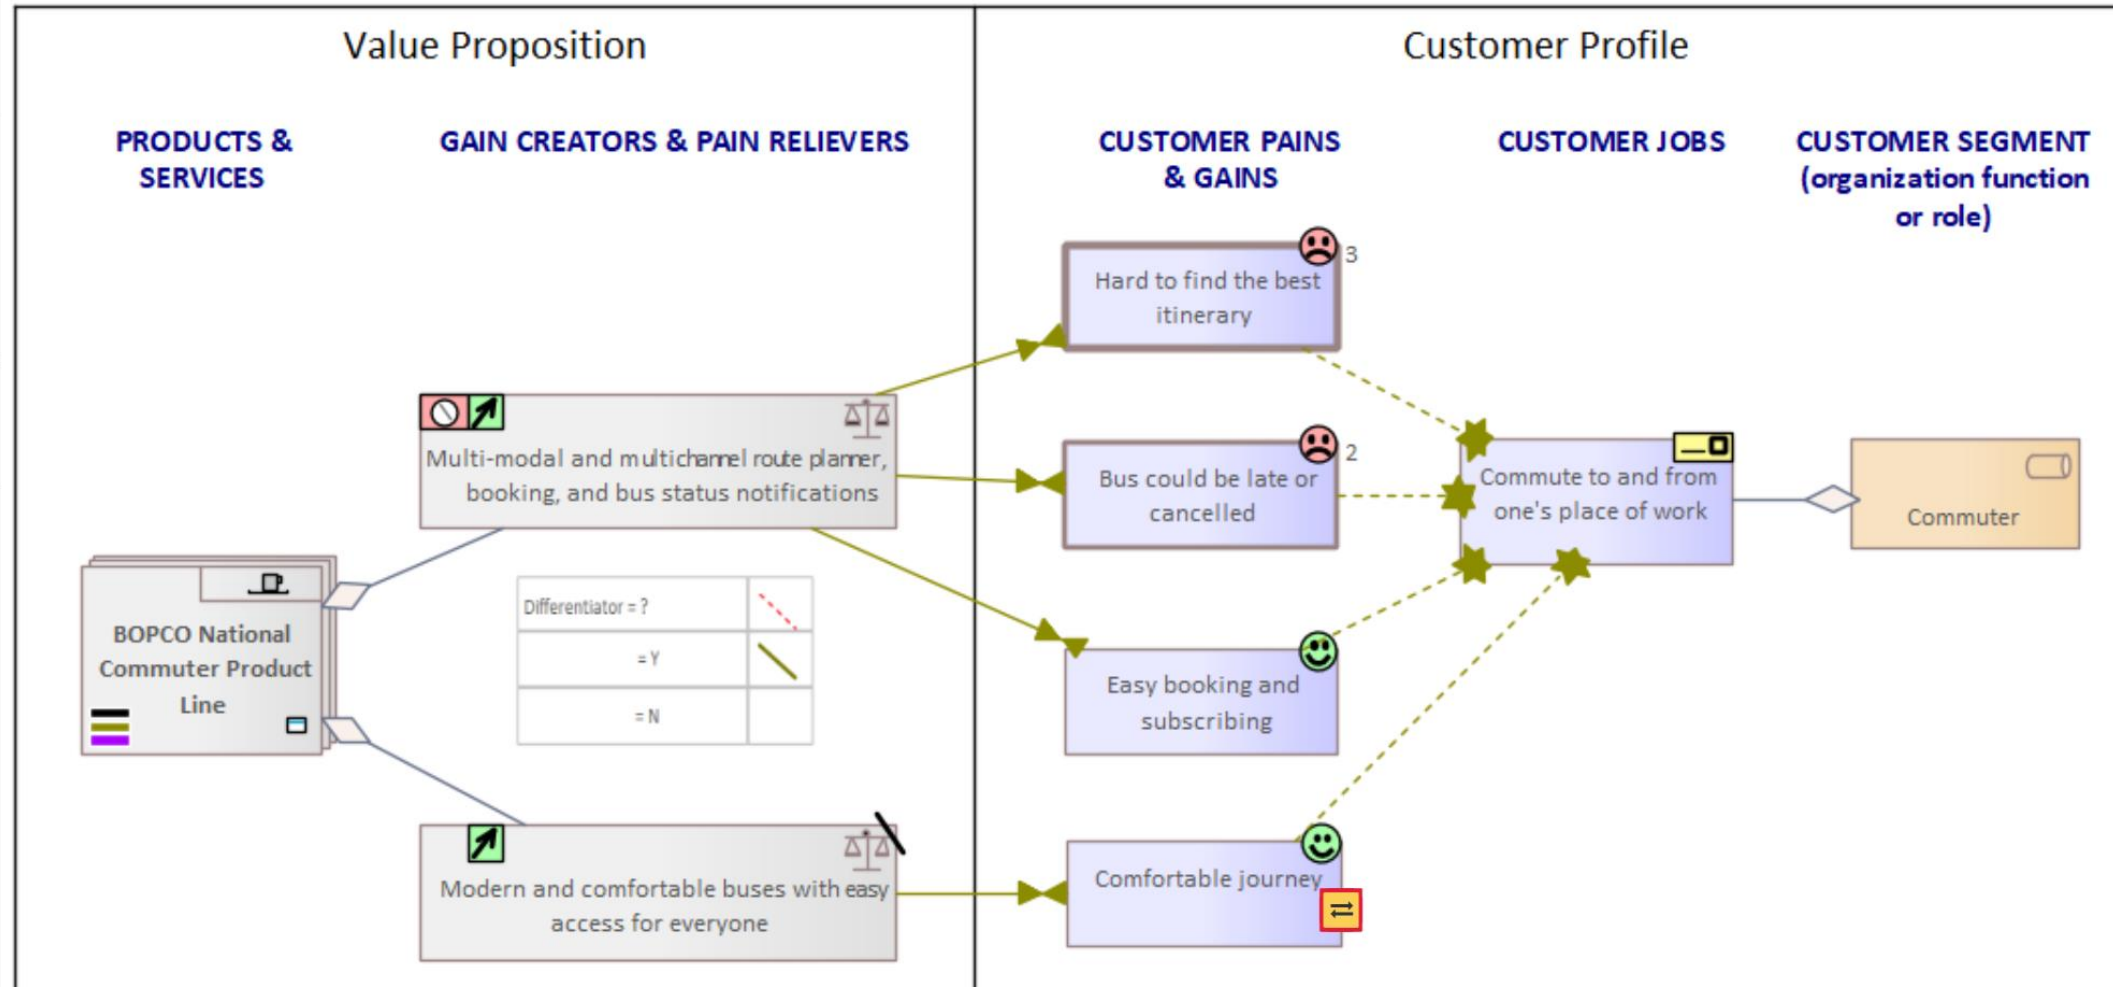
Value Proposition

Customer Profile

PRODUCTS & SERVICES

GAIN CREATORS & PAIN RELIEVERS

CUSTOMER PAINS & GAINS

CUSTOMER JOBS

CUSTOMER SEGMENT (organization function or role)

Hard to find the best itinerary

3

Multi-modal and multichannel route planner, booking, and bus status notifications

Bus could be late or cancelled

2

Commute to and from one's place of work

Commuter

BOPCO National Commuter Product Line

Differentiator = ?

= Y

= N

Easy booking and subscribing

Modern and comfortable buses with easy access for everyone

Comfortable journey